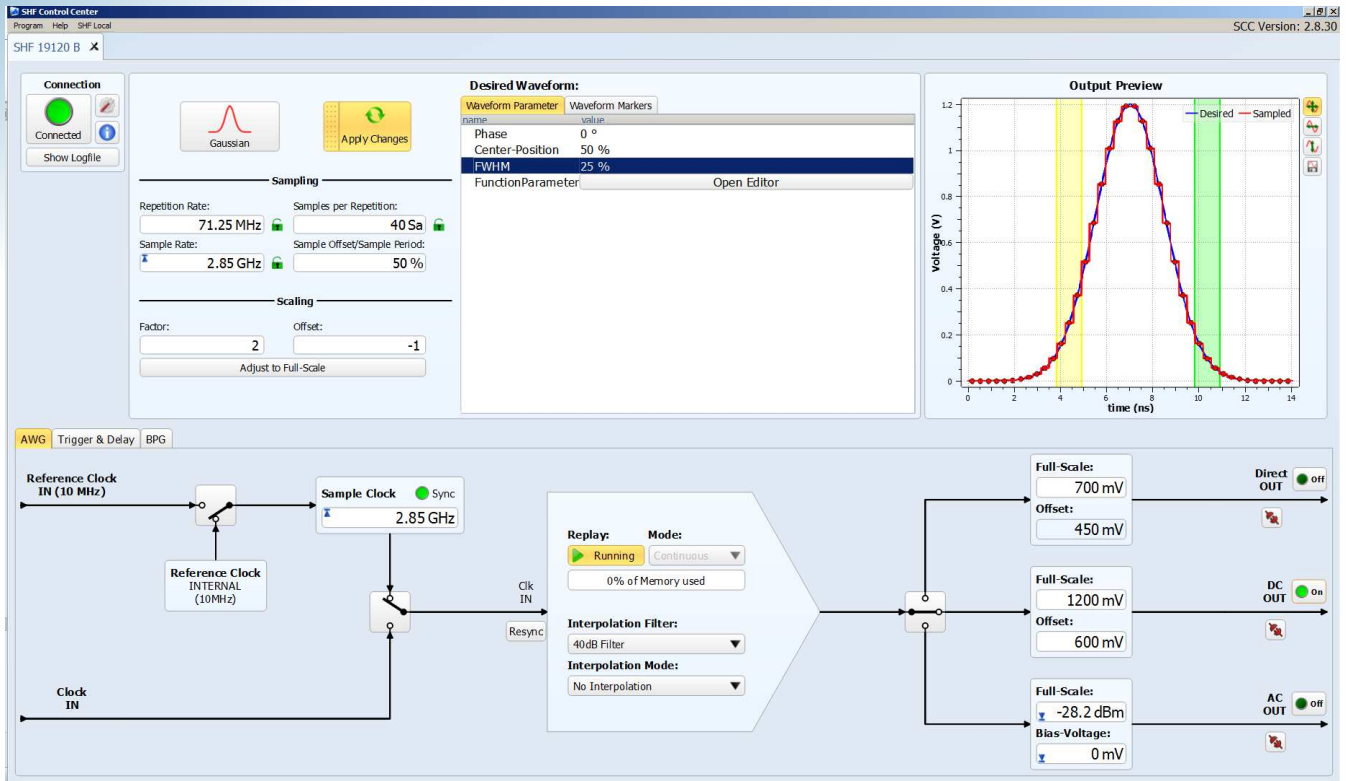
SHF Control Center
Program Help SHF Local
SCC Version: 2.8.30
SHF 19120 B ✕

Connection
Connected
Show Logfile

Gaussian
Apply Changes

Sampling
Repetition Rate: 71.25 MHz
Samples per Repetition: 40 Sa
Sample Rate: 2.85 GHz
Sample Offset/Sample Period: 50 %

Scaling
Factor: 2
Offset: -1
Adjust to Full-Scale

Desired Waveform:
Waveform Parameter | Waveform Markers

| name | value |
|---|---|
| Phase | 0 ° |
| Center-Position | 50 % |
| FWHM | 25 % |
| FunctionParameter | Open Editor |

Output Preview
Desired Sampled
Voltage (V)
1.2 1 0.8 0.6 0.4 0.2 0
0 2 4 6 8 10 12 14
time (ns)

AWG | Trigger & Delay | BPG

Reference Clock IN (10 MHz)
Reference Clock INTERNAL (10MHz)
Sample Clock Sync
2.85 GHz
Clk IN
Resync
Clock IN

Replay: Running
Mode: Continuous
0% of Memory used
Interpolation Filter: 40dB Filter
Interpolation Mode: No Interpolation

Full-Scale: 700 mV
Offset: 450 mV
Direct OUT Off

Full-Scale: 1200 mV
Offset: 600 mV
DC OUT On

Full-Scale: -28.2 dBm
Bias-Voltage: 0 mV
AC OUT Off